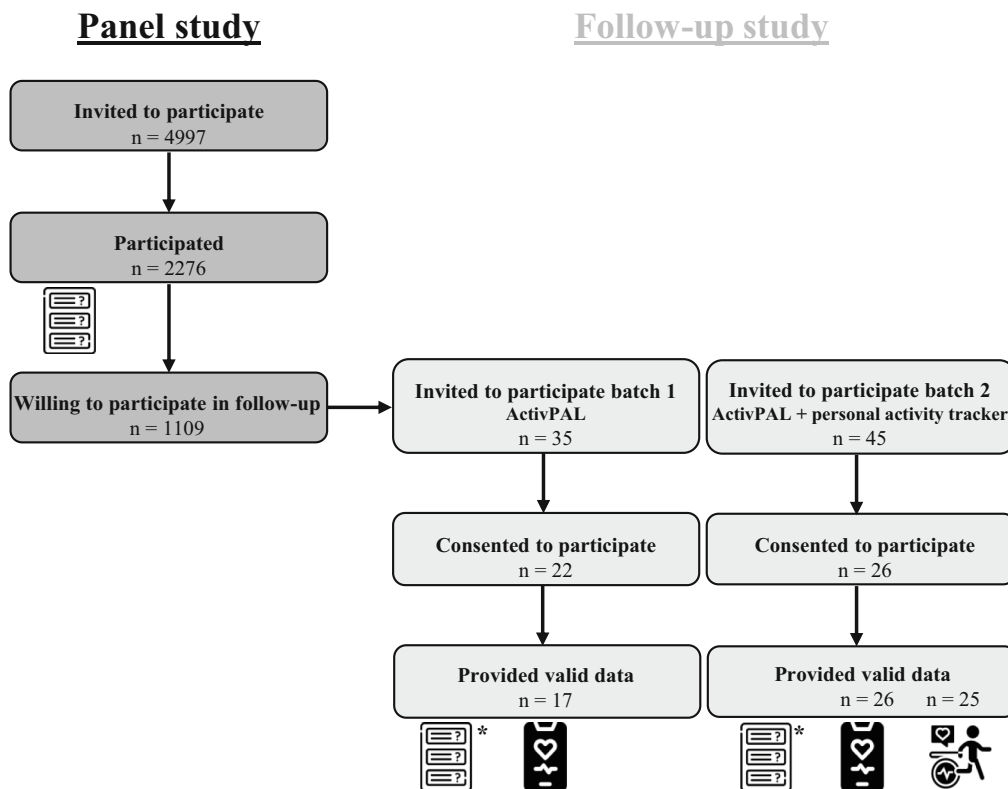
Panel study

Follow-up study

Invited to participate
n = 4997

Participated
n = 2276

Willing to participate in follow-up
n = 1109

Invited to participate batch 1
ActivPAL
n = 35

Invited to participate batch 2
ActivPAL + personal activity tracker
n = 45

Consented to participate
n = 22

Consented to participate
n = 26

Provided valid data
n = 17

Provided valid data
n = 26 n = 25

*

*